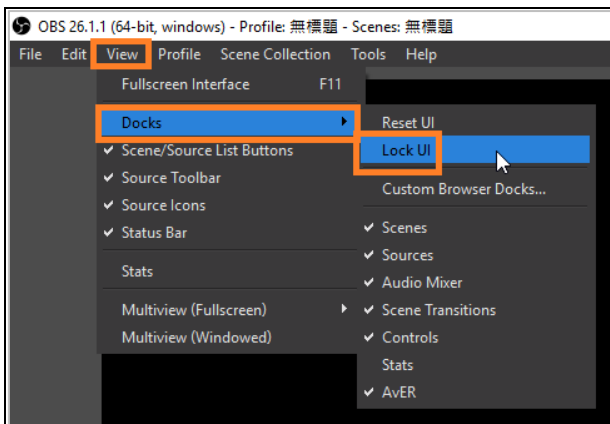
OBS 26.1.1 (64-bit, windows) - Profile: 無標題 - Scenes: 無標題

File Edit View Profile Scene Collection Tools Help

Fullscreen Interface F11

Docks

✔ Scene/Source List Buttons

✔ Source Toolbar

✔ Source Icons

✔ Status Bar

Stats

Multiview (Fullscreen)

Multiview (Windowed)

Reset UI

Lock UI

Custom Browser Docks...

✔ Scenes

✔ Sources

✔ Audio Mixer

✔ Scene Transitions

✔ Controls

Stats

✔ AvER